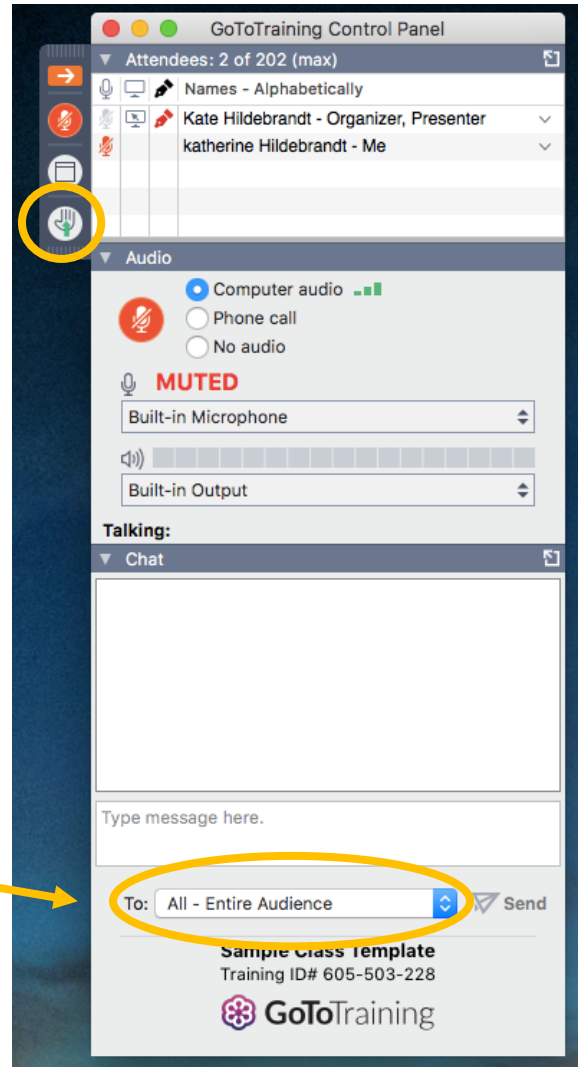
GoToTraining Control Panel

Attendees: 2 of 202 (max)

Names - Alphabetically

Kate Hildebrandt - Organizer, Presenter

katherine Hildebrandt - Me

Audio

Computer audio

Phone call

No audio

MUTED

Built-in Microphone

Built-in Output

Talking:

Chat

Type message here.

To: All - Entire Audience

Send

Sample Class Template

Training ID# 605-503-228

GoToTraining